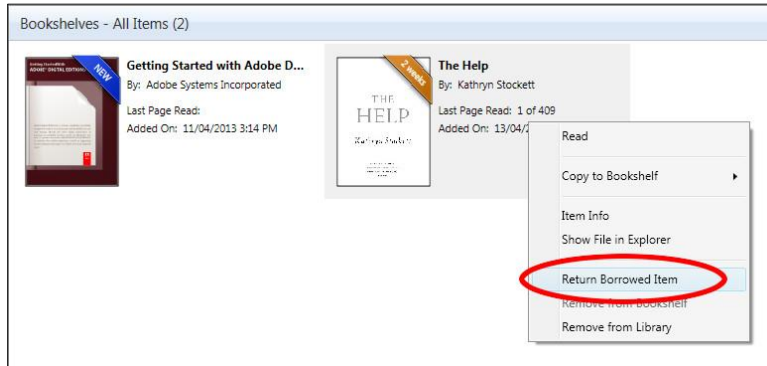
Bookshelves - All Items (2)

NEW

Getting Started with Adobe D...
By: Adobe Systems Incorporated
Last Page Read:
Added On: 11/04/2013 3:14 PM

2 weeks

THE HELP
Kathryn Stockett

The Help
By: Kathryn Stockett
Last Page Read: 1 of 409
Added On: 13/04/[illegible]

Read
Copy to Bookshelf
Item Info
Show File in Explorer
Return Borrowed Item
Remove from Bookshelf
Remove from Library